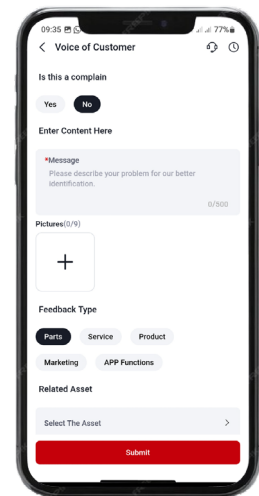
09:35 77%

Voice of Customer

Is this a complain

Yes No

Enter Content Here

*Message
Please describe your problem for our better identification.

0/500

Pictures(0/9)

+

Feedback Type

Parts Service Product

Marketing APP Functions

Related Asset

Select The Asset

Submit